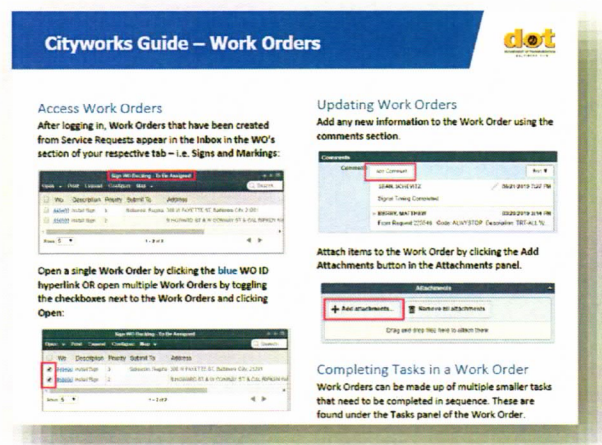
Cityworks Guide – Work Orders

dot

Access Work Orders

After logging in, Work Orders that have been created from Service Requests appear in the Inbox in the WO's section of your respective tab – i.e. Signs and Markings:

Sign WO Backlog - To Be Assigned

Open Print Layout Configure Map Search

WO Description Priority Submit To Address

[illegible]

Open a single Work Order by clicking the blue WO ID hyperlink OR open multiple Work Orders by toggling the checkboxes next to the Work Orders and clicking Open:

Sign WO Backlog - To Be Assigned

Open Print Layout Configure Map Search

WO Description Priority Submit To Address

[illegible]

Updating Work Orders

Add any new information to the Work Order using the comments section.

Comments

Add Comment

LEANN SCHEWITZ 05/21/2019 7:22 PM

Signal Timing Completed

BRISKIN, MATTHEW 03/20/2019 3:14 PM

From Request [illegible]

Attach items to the Work Order by clicking the Add Attachments button in the Attachments panel.

Attachments

Add attachments... Remove all attachments

Drag and drop files here to attach them

Completing Tasks in a Work Order

Work Orders can be made up of multiple smaller tasks that need to be completed in sequence. These are found under the Tasks panel of the Work Order.